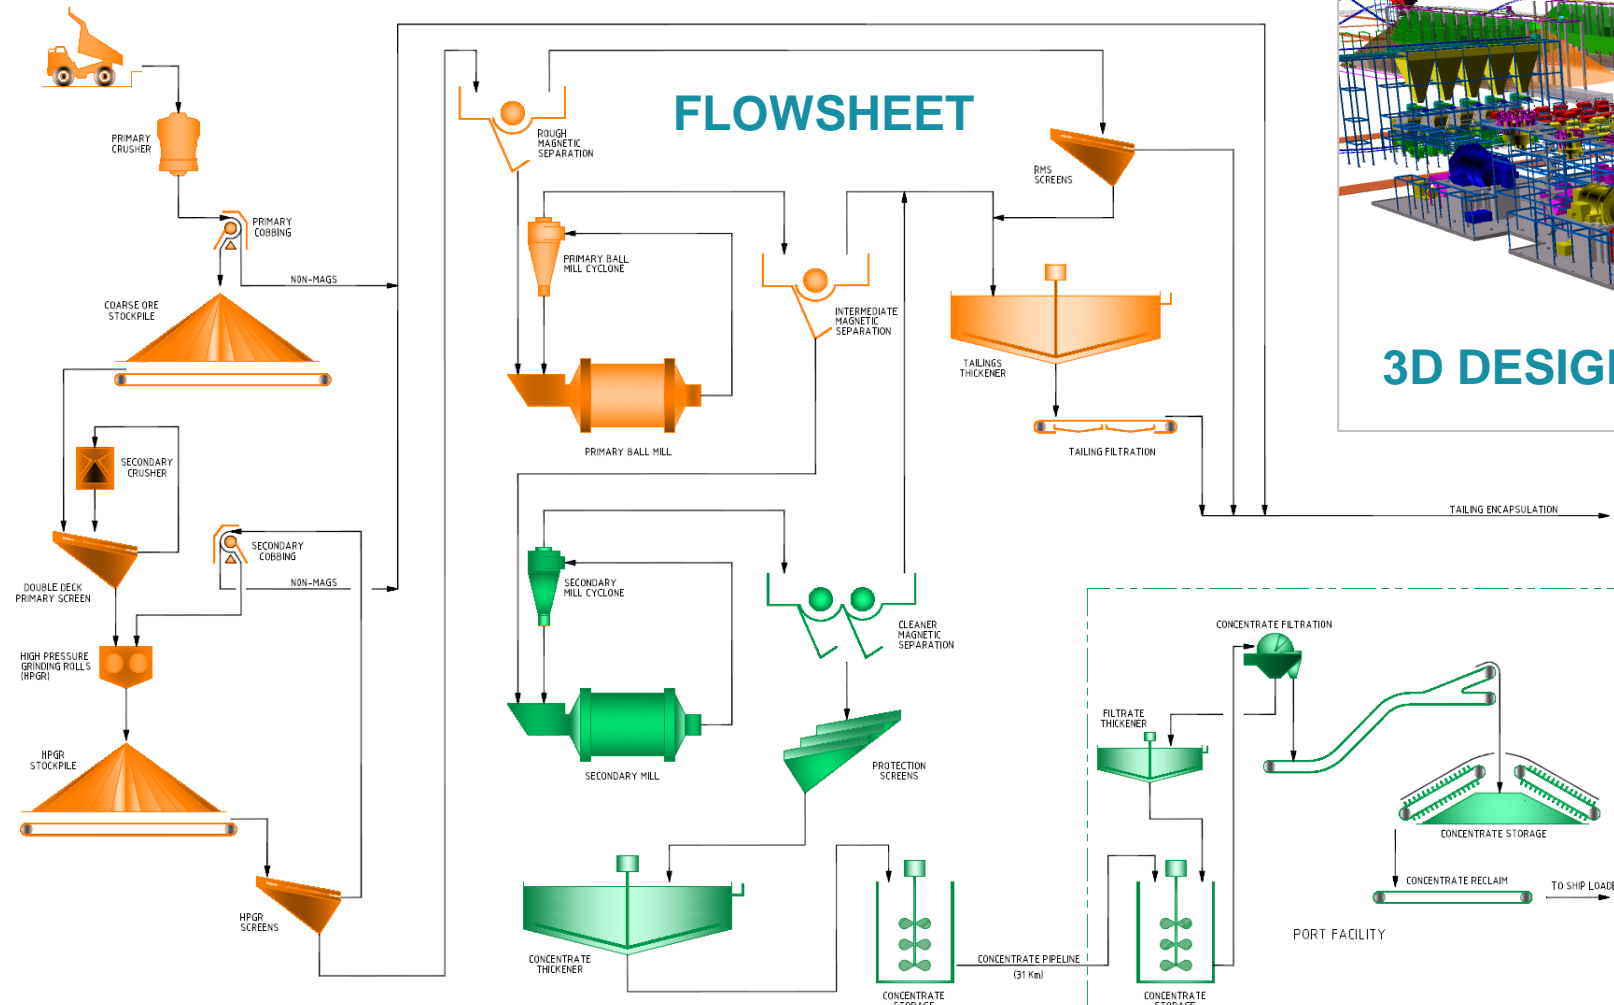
FLOWSHEET

3D DESIG

PRIMARY CRUSHER

PRIMARY COBBING

NON-MAGS

COARSE ORE STOCKPILE

SECONDARY CRUSHER

DOUBLE DECK PRIMARY SCREEN

SECONDARY COBBING

NON-MAGS

HIGH PRESSURE GRINDING ROLLS (HPGR)

HPGR STOCKPILE

HPGR SCREENS

ROUGH MAGNETIC SEPARATION

PRIMARY BALL MILL CYCLONE

PRIMARY BALL MILL

INTERMEDIATE MAGNETIC SEPARATION

SECONDARY MILL CYCLONE

SECONDARY MILL

CLEANER MAGNETIC SEPARATION

PROTECTION SCREENS

CONCENTRATE THICKENER

CONCENTRATE STORAGE

CONCENTRATE PIPELINE (31 Km)

RMS SCREENS

TAILINGS THICKENER

TAILING FILTRATION

TAILING ENCAPSULATION

CONCENTRATE FILTRATION

FILTRATE THICKENER

CONCENTRATE STORAGE

CONCENTRATE STORAGE

CONCENTRATE RECLAIM

TO SHIP LOADE

PORT FACILITY